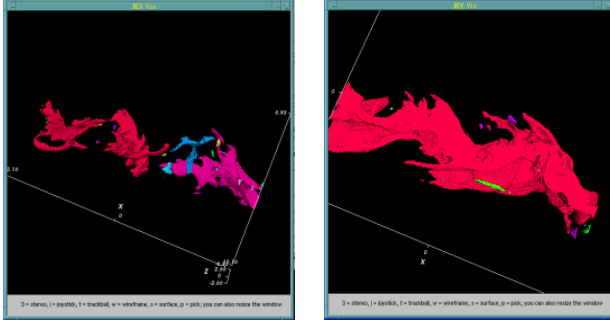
3DX Vis

0.93

0.16

X

0

Z

3 = stereo, j = joystick, t = trackball, w = wireframe, s = surface, p = pick; you can also resize the window

3DX Vis

0

X

0

3 = stereo, j = joystick, t = trackball, w = wireframe, s = surface, p = pick; you can also resize the window